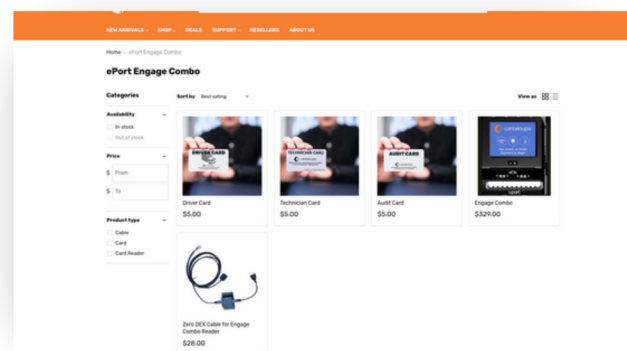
NEW ARRIVALS SHOP DEALS SUPPORT RESELLERS ABOUT US

Home › ePort Engage Combo

ePort Engage Combo

Categories

Sort by Best selling

View as

Availability

In stock

Out of stock

Price

$ From

$ To

Product type

Cable

Card

Card Reader

DRIVER CARD

Driver Card

$5.00

TECHNICIAN CARD

Technician Card

$5.00

AUDIT CARD

Audit Card

$5.00

cantaloupe

Engage Combo

$329.00

Zero DEX Cable for Engage Combo Reader

$28.00